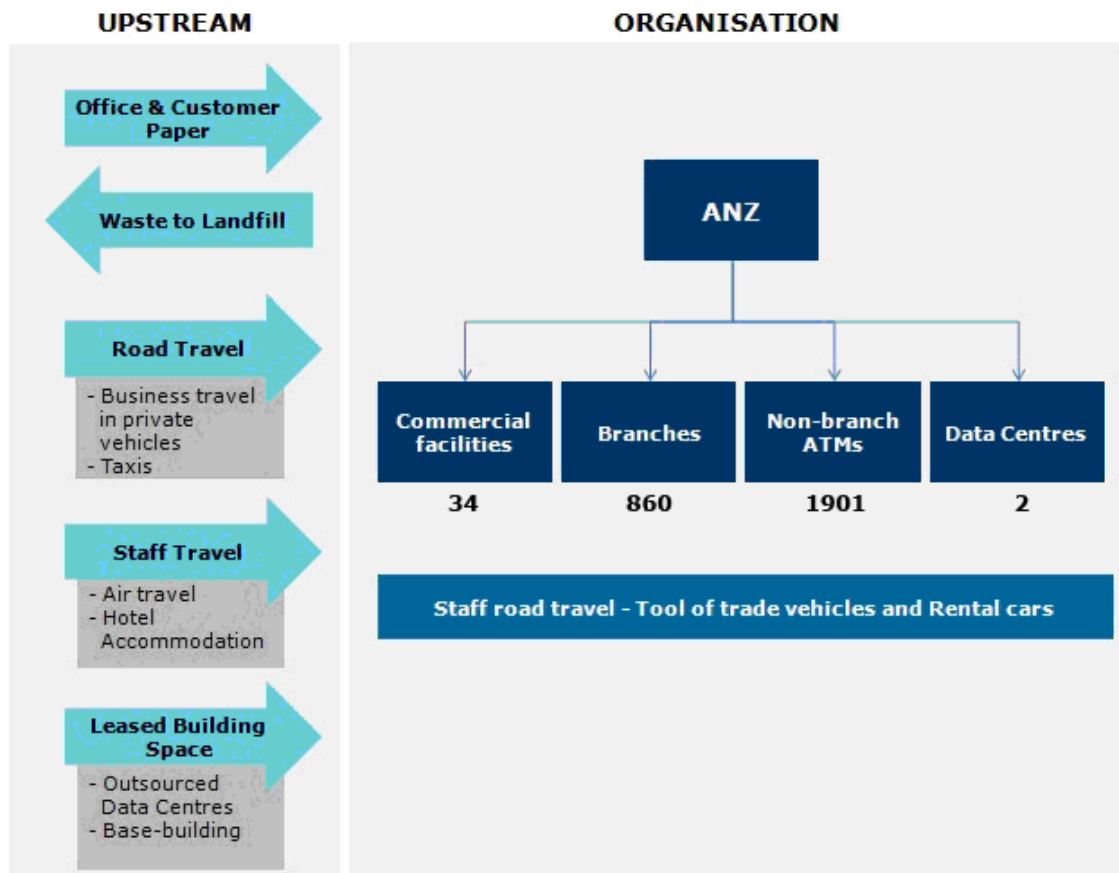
UPSTREAM

Office & Customer Paper

Waste to Landfill

Road Travel

- Business travel in private vehicles
- Taxis

Staff Travel

- Air travel
- Hotel Accommodation

Leased Building Space

- Outsourced Data Centres
- Base-building

ORGANISATION

ANZ

Commercial facilities
34

Branches
860

Non-branch ATMs
1901

Data Centres
2

Staff road travel - Tool of trade vehicles and Rental cars